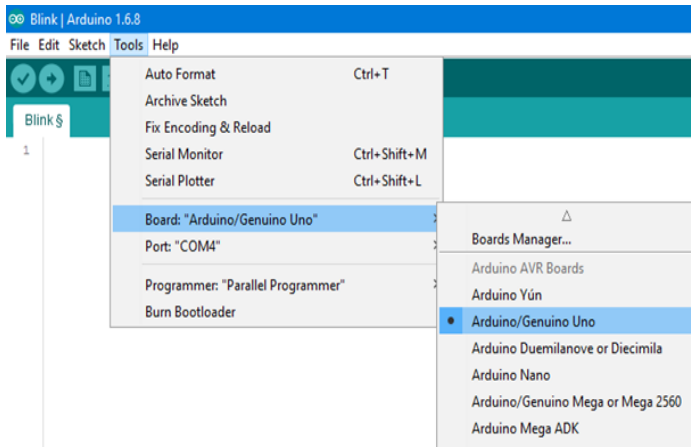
Blink | Arduino 1.6.8

File Edit Sketch Tools Help

Blink §

1

Auto Format Ctrl+T
Archive Sketch
Fix Encoding & Reload
Serial Monitor Ctrl+Shift+M
Serial Plotter Ctrl+Shift+L
Board: "Arduino/Genuino Uno"
Port: "COM4"
Programmer: "Parallel Programmer"
Burn Bootloader

△
Boards Manager...
Arduino AVR Boards
Arduino Yún
Arduino/Genuino Uno
Arduino Duemilanove or Diecimila
Arduino Nano
Arduino/Genuino Mega or Mega 2560
Arduino Mega ADK